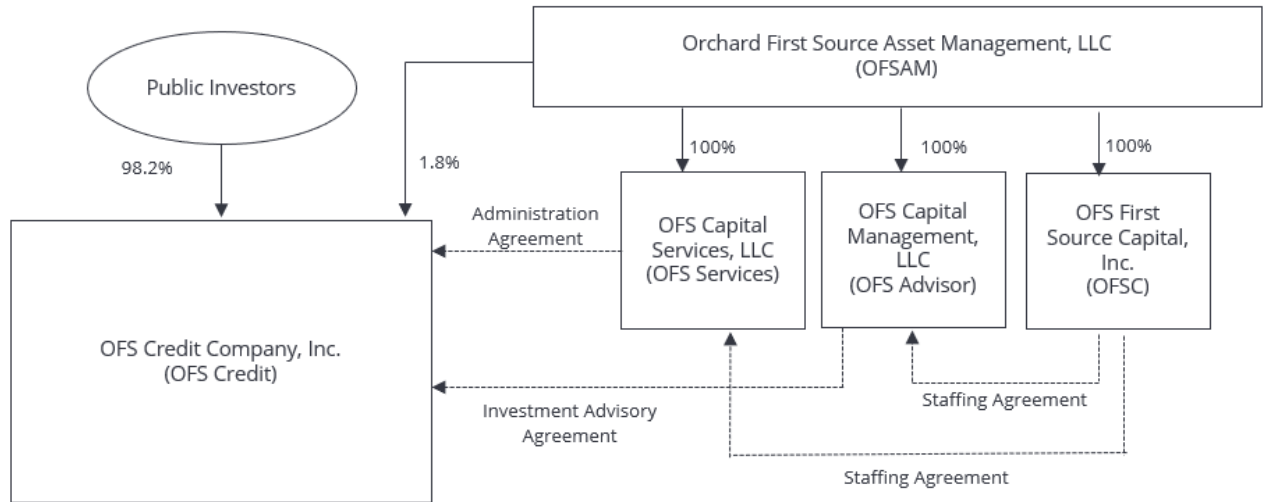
Orchard First Source Asset Management, LLC
(OFSAM)

Public Investors

98.2%

1.8%

100%

100%

100%

Administration Agreement

OFS Capital Services, LLC
(OFS Services)

OFS Capital Management, LLC
(OFS Advisor)

OFS First Source Capital, Inc.
(OFSC)

OFS Credit Company, Inc.
(OFS Credit)

Staffing Agreement

Investment Advisory Agreement

Staffing Agreement